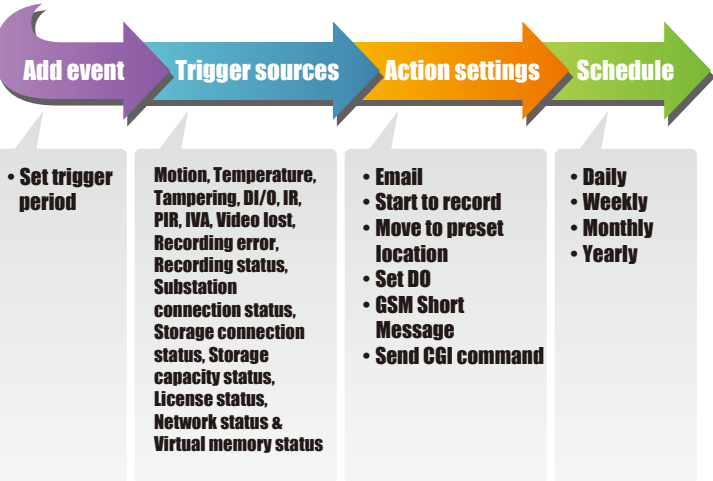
Add event

Trigger sources

Action settings

Schedule

• Set trigger period

Motion, Temperature, Tampering, DI/O, IR, PIR, IVA, Video lost, Recording error, Recording status, Substation connection status, Storage connection status, Storage capacity status, License status, Network status & Virtual memory status

• Email
• Start to record
• Move to preset location
• Set DO
• GSM Short Message
• Send CGI command

• Daily
• Weekly
• Monthly
• Yearly